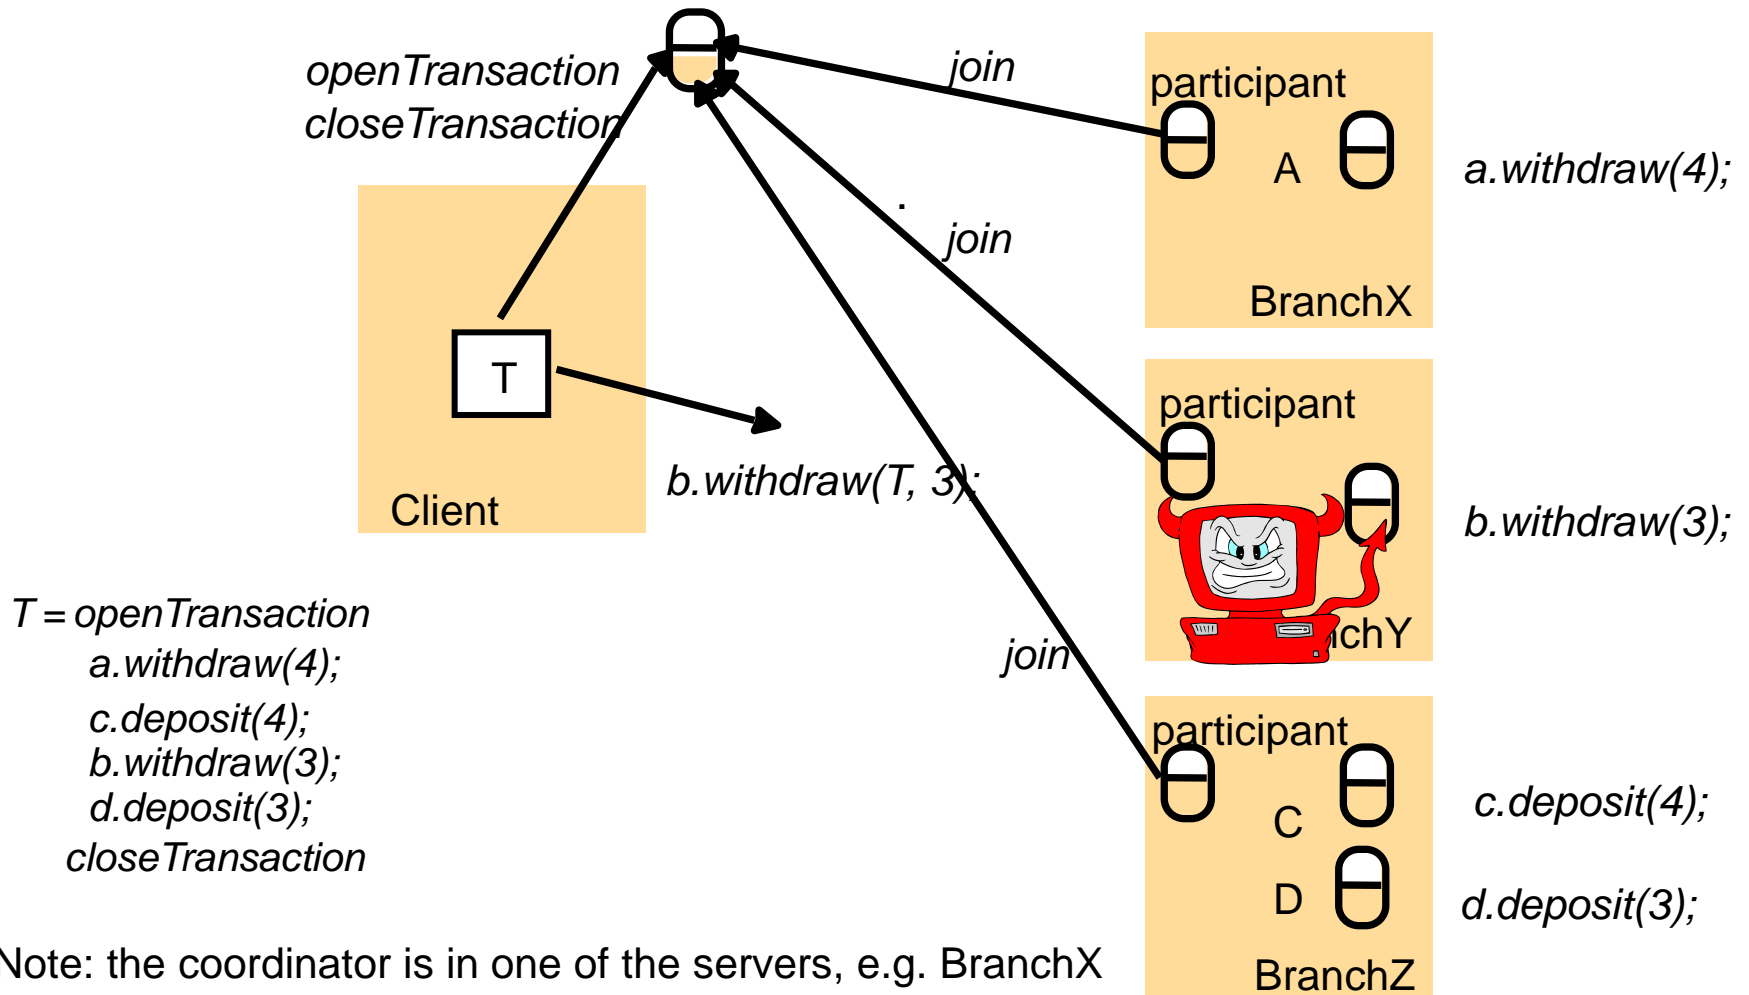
openTransaction
closeTransaction

join

participant

A

a.withdraw(4);

join

BranchX

Client

T

b.withdraw(T, 3);

participant

b.withdraw(3);

T = openTransaction
a.withdraw(4);
c.deposit(4);
b.withdraw(3);
d.deposit(3);
closeTransaction

join

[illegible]chY

participant

C

c.deposit(4);

D

d.deposit(3);

BranchZ

Note: the coordinator is in one of the servers, e.g. BranchX